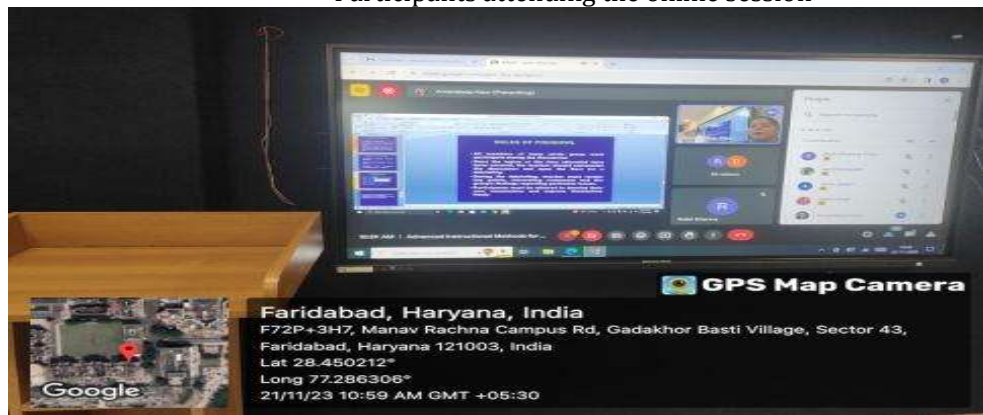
Participants attending the online session

ROLES OF FACILITATOR

GPS Map Camera

Faridabad, Haryana, India
F72P+3H7, Manav Rachna Campus Rd, Gadakhor Basti Village, Sector 43, Faridabad, Haryana 121003, India
Lat 28.450212°
Long 77.286306°
21/11/23 10:59 AM GMT +05:30

Google